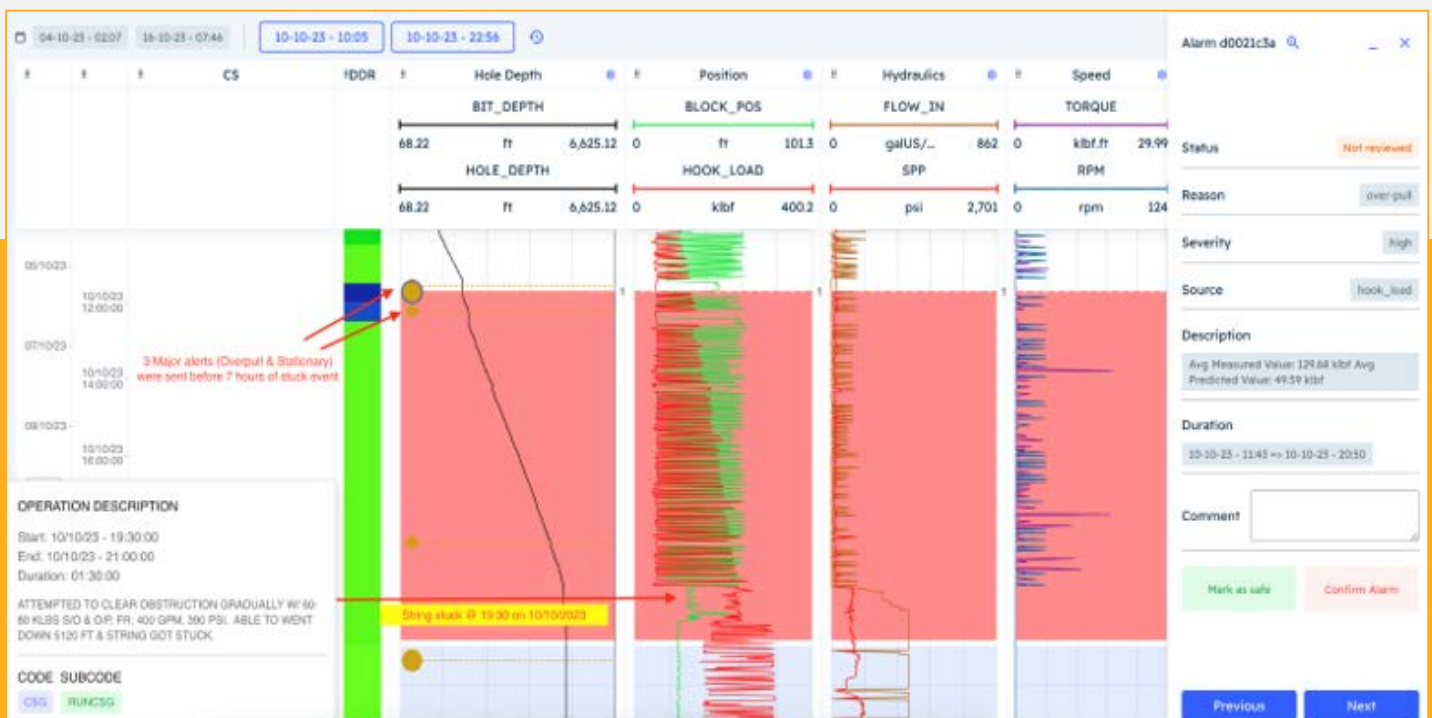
04-10-23 - 02:07 16-10-23 - 07:46 10-10-23 - 10:05 10-10-23 - 22:56

CS !DDR Hole Depth Position Hydraulics Speed

BIT_DEPTH
68.22 ft 6,625.12
HOLE_DEPTH
68.22 ft 6,625.12

BLOCK_POS
0 ft 101.3
HOOK_LOAD
0 klbf 400.2

FLOW_IN
0 galUS/... 862
SPP
0 psi 2,701

TORQUE
0 klbf.ft 29.99
RPM
0 rpm 124

05/10/23
10/10/23 12:00:00
07/10/23
10/10/23 14:00:00
09/10/23
10/10/23 16:00:00

3 Major alerts (Overpull & Stationary) were sent before 7 hours of stuck event

String stuck @ 19:30 on 10/10/2023

OPERATION DESCRIPTION

Start: 10/10/23 - 19:30:00
End: 10/10/23 - 21:00:00
Duration: 01:30:00

ATTEMPTED TO CLEAR OBSTRUCTION GRADUALLY W/ 60-80 KLBS S/O & O/P. FR: 400 GPM, 390 PSI. ABLE TO WENT DOWN 5120 FT & STRING GOT STUCK.

CODE SUBCODE
CSG RUNCSG

Alarm d0021c3a

Status Not reviewed
Reason over-pull
Severity high
Source hook_load

Description
Avg Measured Value: 129.68 klbf Avg Predicted Value: 49.59 klbf

Duration
10-10-23 - 11:45 => 10-10-23 - 20:50

Comment

Mark as safe Confirm Alarm

Previous Next